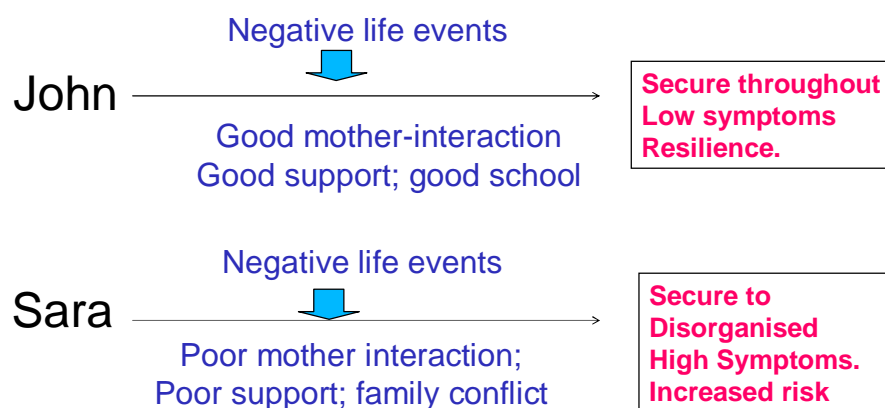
Negative life events

John

Good mother-interaction
Good support; good school

Secure throughout
Low symptoms
Resilience.

Negative life events

Sara

Poor mother interaction;
Poor support; family conflict

Secure to
Disorganised
High Symptoms.
Increased risk